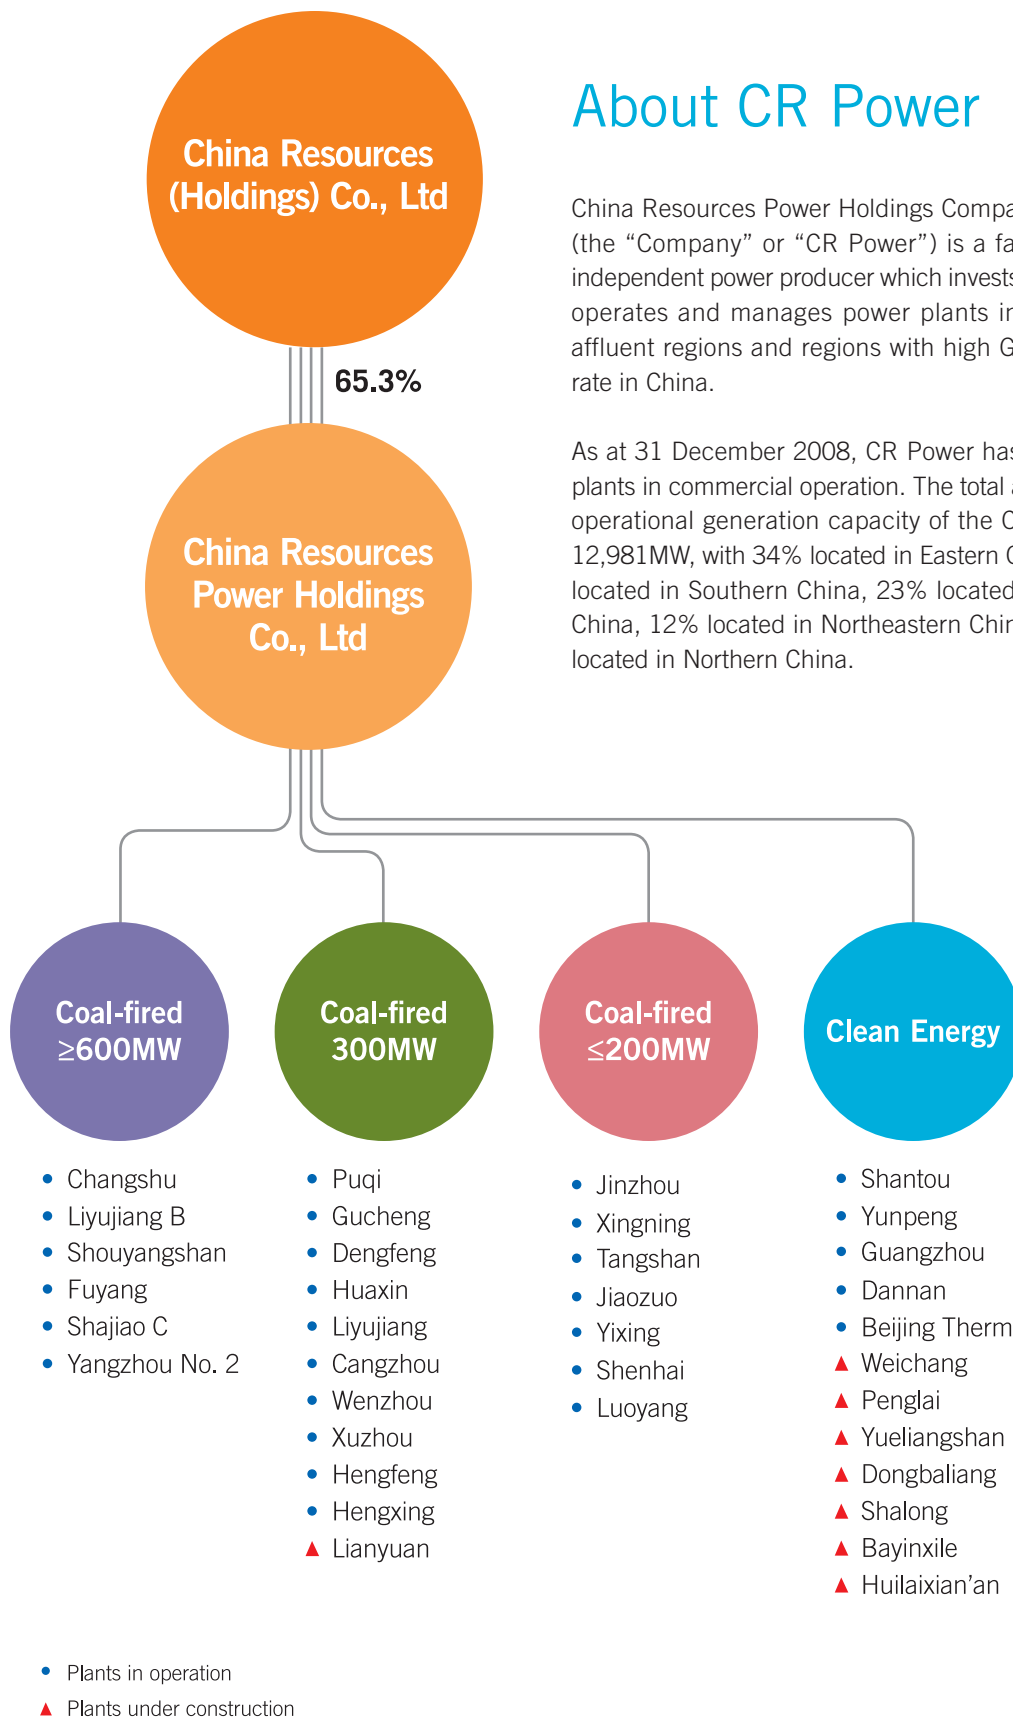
China Resources (Holdings) Co., Ltd

65.3%

China Resources Power Holdings Co., Ltd

About CR Power

China Resources Power Holdings Compa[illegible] (the “Company” or “CR Power”) is a fa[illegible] independent power producer which invests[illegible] operates and manages power plants i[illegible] affluent regions and regions with high G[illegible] rate in China.

As at 31 December 2008, CR Power ha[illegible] plants in commercial operation. The total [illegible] operational generation capacity of the C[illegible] 12,981MW, with 34% located in Eastern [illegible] located in Southern China, 23% locate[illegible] China, 12% located in Northeastern Chi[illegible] located in Northern China.

Coal-fired ≥600MW

Coal-fired 300MW

Coal-fired ≤200MW

Clean Energy

• Changshu
• Liyujiang B
• Shouyangshan
• Fuyang
• Shajiao C
• Yangzhou No. 2

• Puqi
• Gucheng
• Dengfeng
• Huaxin
• Liyujiang
• Cangzhou
• Wenzhou
• Xuzhou
• Hengfeng
• Hengxing
▲ Lianyuan

• Jinzhou
• Xingning
• Tangshan
• Jiaozuo
• Yixing
• Shenhai
• Luoyang

• Shantou
• Yunpeng
• Guangzhou
• Dannan
• Beijing Therm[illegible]
▲ Weichang
▲ Penglai
▲ Yueliangshan
▲ Dongbaliang
▲ Shalong
▲ Bayinxile
▲ Huilaixian’an

• Plants in operation
▲ Plants under construction